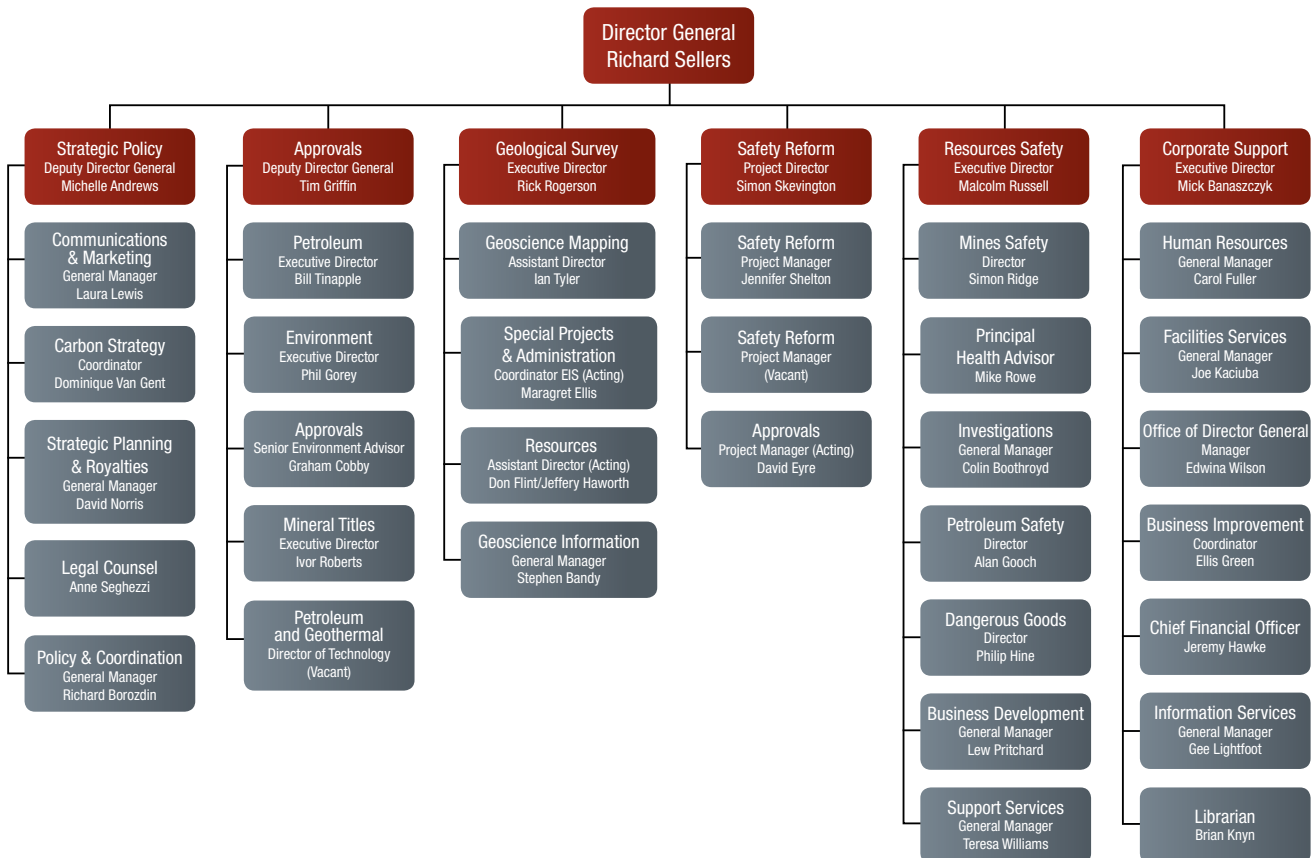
Director General
Richard Sellers

Strategic Policy
Deputy Director General
Michelle Andrews

Communications & Marketing
General Manager
Laura Lewis

Carbon Strategy
Coordinator
Dominique Van Gent

Strategic Planning & Royalties
General Manager
David Norris

Legal Counsel
Anne Seghezzi

Policy & Coordination
General Manager
Richard Borozdin

Approvals
Deputy Director General
Tim Griffin

Petroleum
Executive Director
Bill Tinapple

Environment
Executive Director
Phil Gorey

Approvals
Senior Environment Advisor
Graham Cobby

Mineral Titles
Executive Director
Ivor Roberts

Petroleum and Geothermal
Director of Technology
(Vacant)

Geological Survey
Executive Director
Rick Rogerson

Geoscience Mapping
Assistant Director
Ian Tyler

Special Projects & Administration
Coordinator EIS (Acting)
Maragret Ellis

Resources
Assistant Director (Acting)
Don Flint/Jeffery Haworth

Geoscience Information
General Manager
Stephen Bandy

Safety Reform
Project Director
Simon Skevington

Safety Reform
Project Manager
Jennifer Shelton

Safety Reform
Project Manager
(Vacant)

Approvals
Project Manager (Acting)
David Eyre

Resources Safety
Executive Director
Malcolm Russell

Mines Safety
Director
Simon Ridge

Principal Health Advisor
Mike Rowe

Investigations
General Manager
Colin Boothroyd

Petroleum Safety
Director
Alan Gooch

Dangerous Goods
Director
Philip Hine

Business Development
General Manager
Lew Pritchard

Support Services
General Manager
Teresa Williams

Corporate Support
Executive Director
Mick Banaszczyk

Human Resources
General Manager
Carol Fuller

Facilities Services
General Manager
Joe Kaciuba

Office of Director General
Manager
Edwina Wilson

Business Improvement
Coordinator
Ellis Green

Chief Financial Officer
Jeremy Hawke

Information Services
General Manager
Gee Lightfoot

Librarian
Brian Knyn